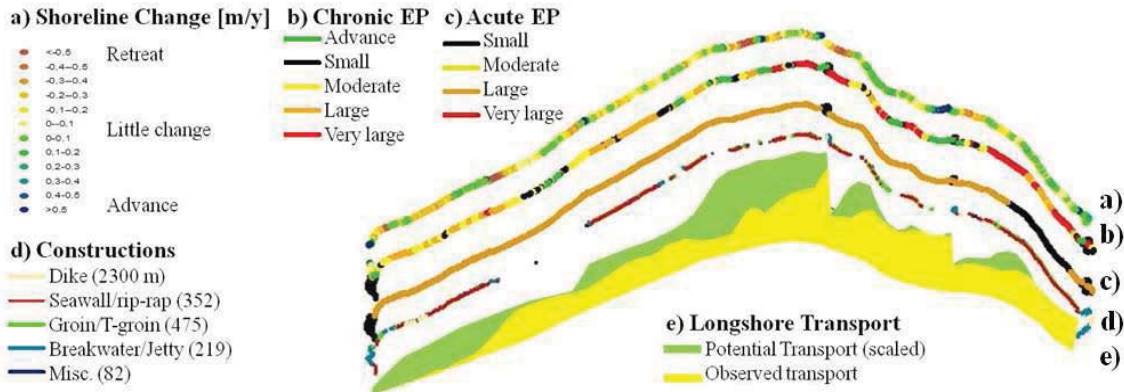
a) Shoreline Change [m/y]

<-0.5
-0.4–-0.5
-0.3–-0.4
-0.2–-0.3
-0.1–-0.2
0–-0.1
0–0.1
0.1–0.2
0.2–0.3
0.3–0.4
0.4–0.5
>0.5

Retreat

Little change

Advance

b) Chronic EP
Advance
Small
Moderate
Large
Very large

c) Acute EP
Small
Moderate
Large
Very large

d) Constructions
Dike (2300 m)
Seawall/rip-rap (352)
Groin/T-groin (475)
Breakwater/Jetty (219)
Misc. (82)

e) Longshore Transport
Potential Transport (scaled)
Observed transport

a)
b)
c)
d)
e)